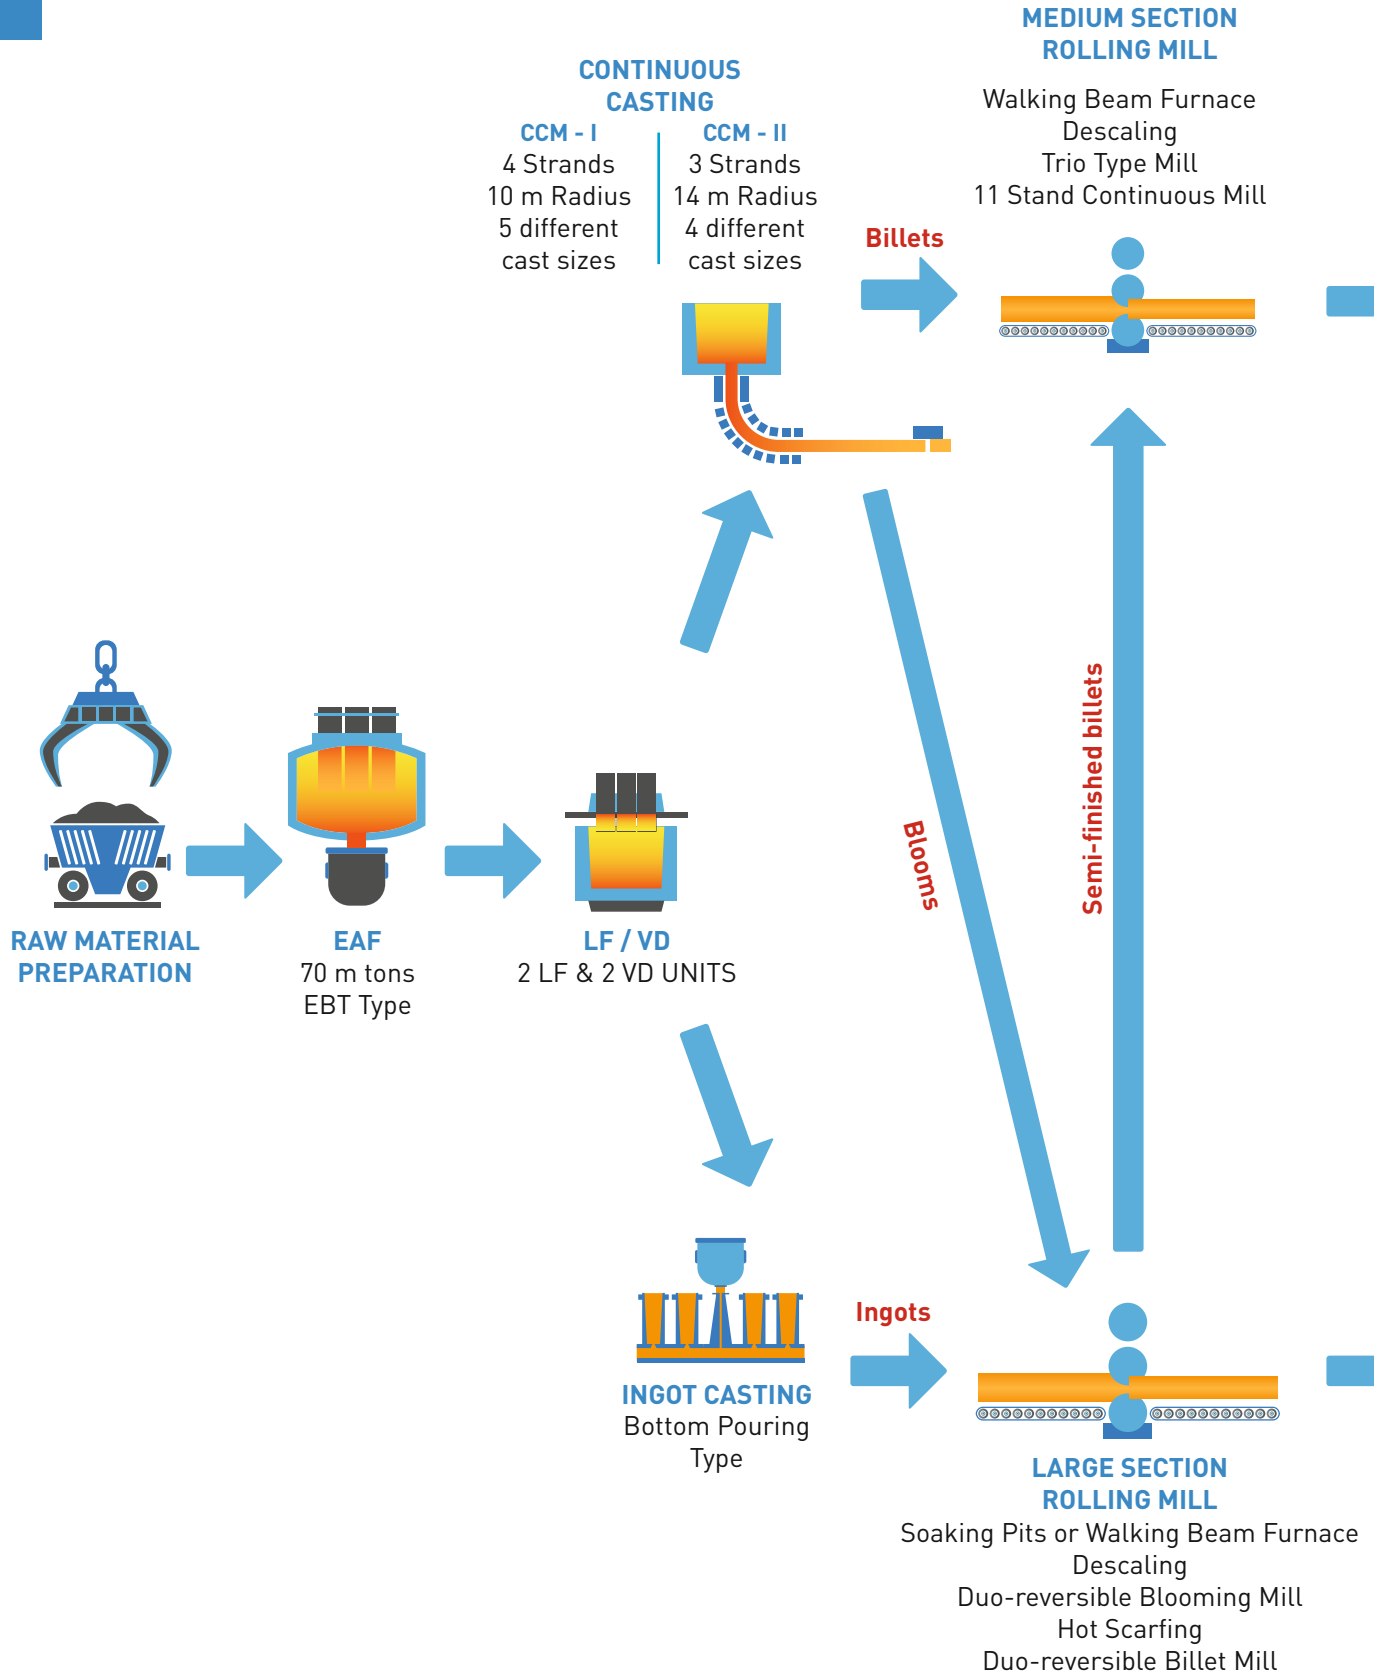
MEDIUM SECTION ROLLING MILL
Walking Beam Furnace
Descaling
Trio Type Mill
11 Stand Continuous Mill

CONTINUOUS CASTING

CCM - I
4 Strands
10 m Radius
5 different cast sizes

CCM - II
3 Strands
14 m Radius
4 different cast sizes

Billets

Blooms

Semi-finished billets

RAW MATERIAL PREPARATION

EAF
70 m tons
EBT Type

LF / VD
2 LF & 2 VD UNITS

Ingots

INGOT CASTING
Bottom Pouring Type

LARGE SECTION ROLLING MILL
Soaking Pits or Walking Beam Furnace
Descaling
Duo-reversible Blooming Mill
Hot Scarfing
Duo-reversible Billet Mill